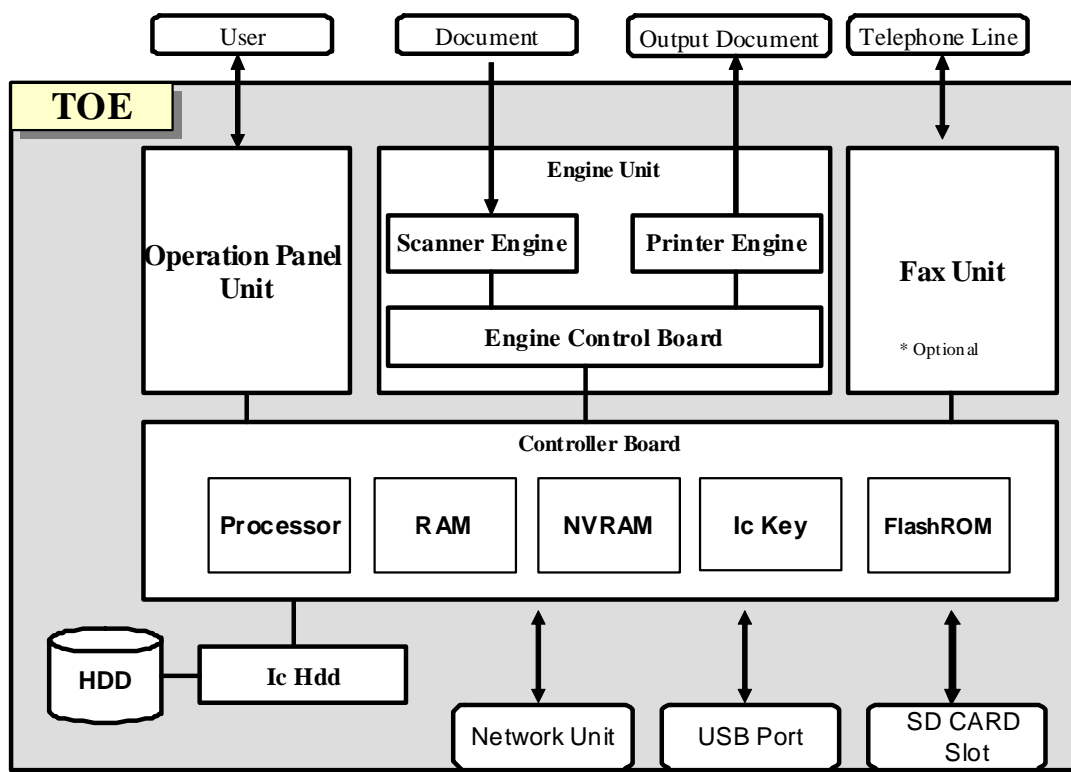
User

Document

Output Document

Telephone Line

TOE

Operation Panel Unit

Engine Unit

Scanner Engine

Printer Engine

Engine Control Board

Fax Unit

* Optional

Controller Board

Processor

RAM

NVRAM

Ic Key

FlashROM

HDD

Ic Hdd

Network Unit

USB Port

SD CARD Slot